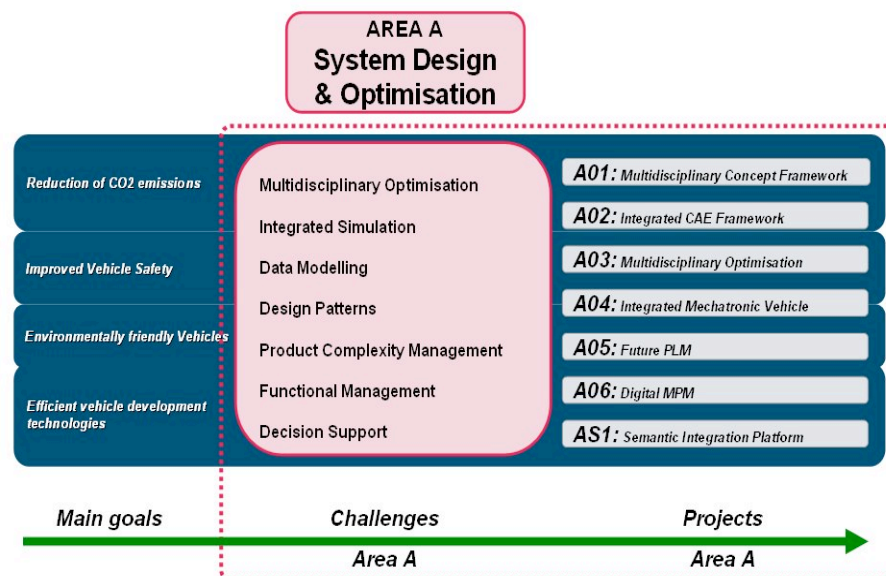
AREA A
System Design & Optimisation

Reduction of CO2 emissions

Improved Vehicle Safety

Environmentally friendly Vehicles

Efficient vehicle development technologies

Multidisciplinary Optimisation
Integrated Simulation
Data Modelling
Design Patterns
Product Complexity Management
Functional Management
Decision Support

A01: Multidisciplinary Concept Framework
A02: Integrated CAE Framework
A03: Multidisciplinary Optimisation
A04: Integrated Mechatronic Vehicle
A05: Future PLM
A06: Digital MPM
AS1: Semantic Integration Platform

Main goals

Challenges
Area A

Projects
Area A